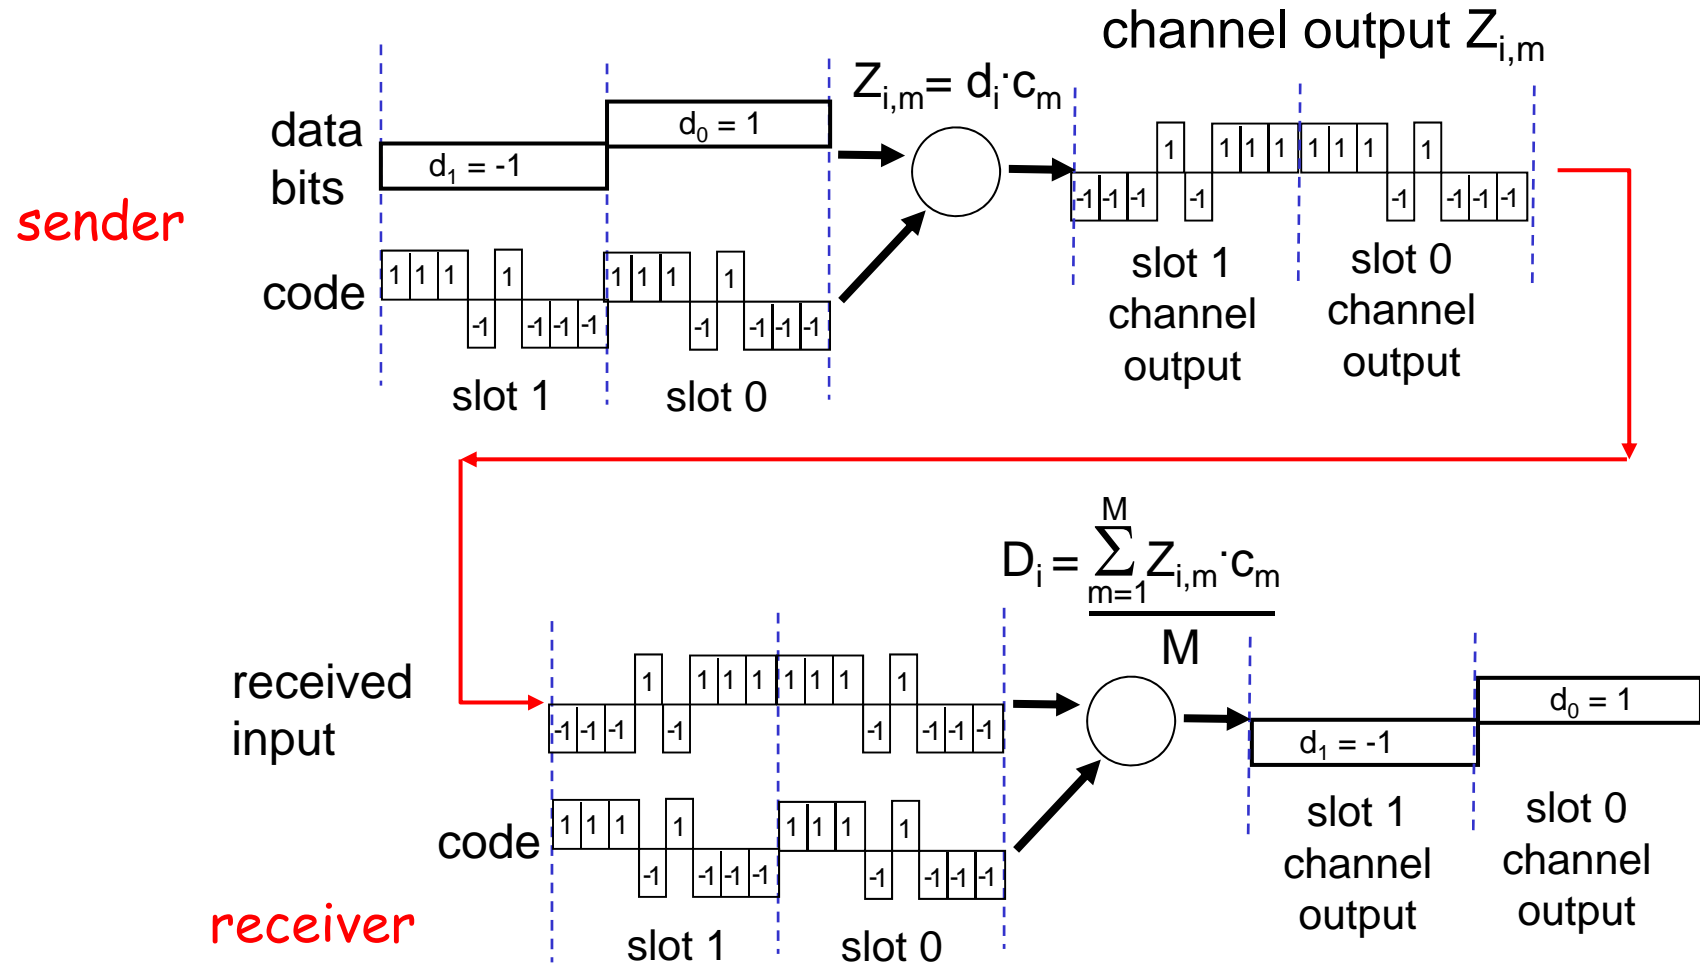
channel output $Z_{i,m}$

$Z_{i,m} = d_i \cdot c_m$

data bits

$d_1 = -1$

$d_0 = 1$

sender

code

1 1 1 -1 1 -1 -1 -1 1 1 1 -1 1 -1 -1 -1

slot 1

slot 0

-1 -1 -1 1 -1 1 1 1 1 1 1 -1 1 -1 -1 -1

slot 1 channel output

slot 0 channel output

$D_i = \frac{\sum_{m=1}^{M} Z_{i,m} \cdot c_m}{M}$

received input

-1 -1 -1 1 -1 1 1 1 1 1 1 -1 1 -1 -1 -1

code

1 1 1 -1 1 -1 -1 -1 1 1 1 -1 1 -1 -1 -1

receiver

slot 1

slot 0

$d_1 = -1$

$d_0 = 1$

slot 1 channel output

slot 0 channel output